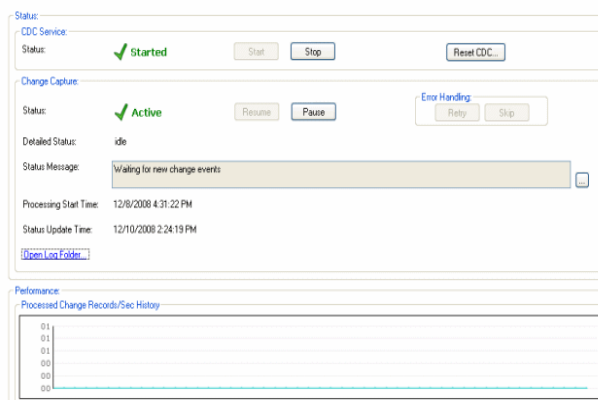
Status:

CDC Service:

Status: Started Start Stop Reset CDC...

Change Capture:

Status: Active Resume Pause

Error Handling:

Retry Skip

Detailed Status: idle

Status Message: Waiting for new change events

...

Processing Start Time: 12/8/2008 4:31:22 PM

Status Update Time: 12/10/2008 2:24:19 PM

Open Log Folder...

Performance:

Processed Change Records/Sec History

01
01
01
00
00
00